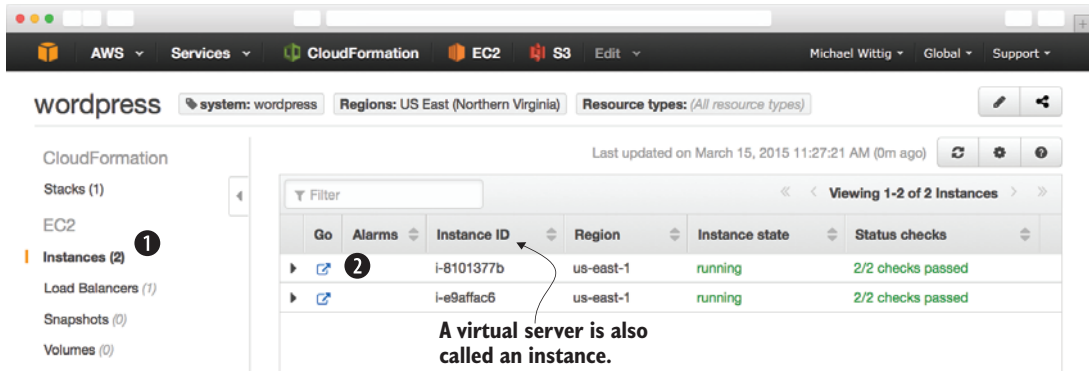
AWS Services CloudFormation EC2 S3 Edit Michael Wittig Global Support

wordpress system: wordpress Regions: US East (Northern Virginia) Resource types: (All resource types)

CloudFormation
Stacks (1)
EC2
Instances (2) 1
Load Balancers (1)
Snapshots (0)
Volumes (0)

Last updated on March 15, 2015 11:27:21 AM (0m ago)

Filter

Viewing 1-2 of 2 Instances

| | Go | Alarms | Instance ID | Region | Instance state | Status checks |
|---|---|---|---|---|---|---|
| | 2 | | i-8101377b | us-east-1 | running | 2/2 checks passed |
| | | | i-e9affac6 | us-east-1 | running | 2/2 checks passed |

A virtual server is also called an instance.